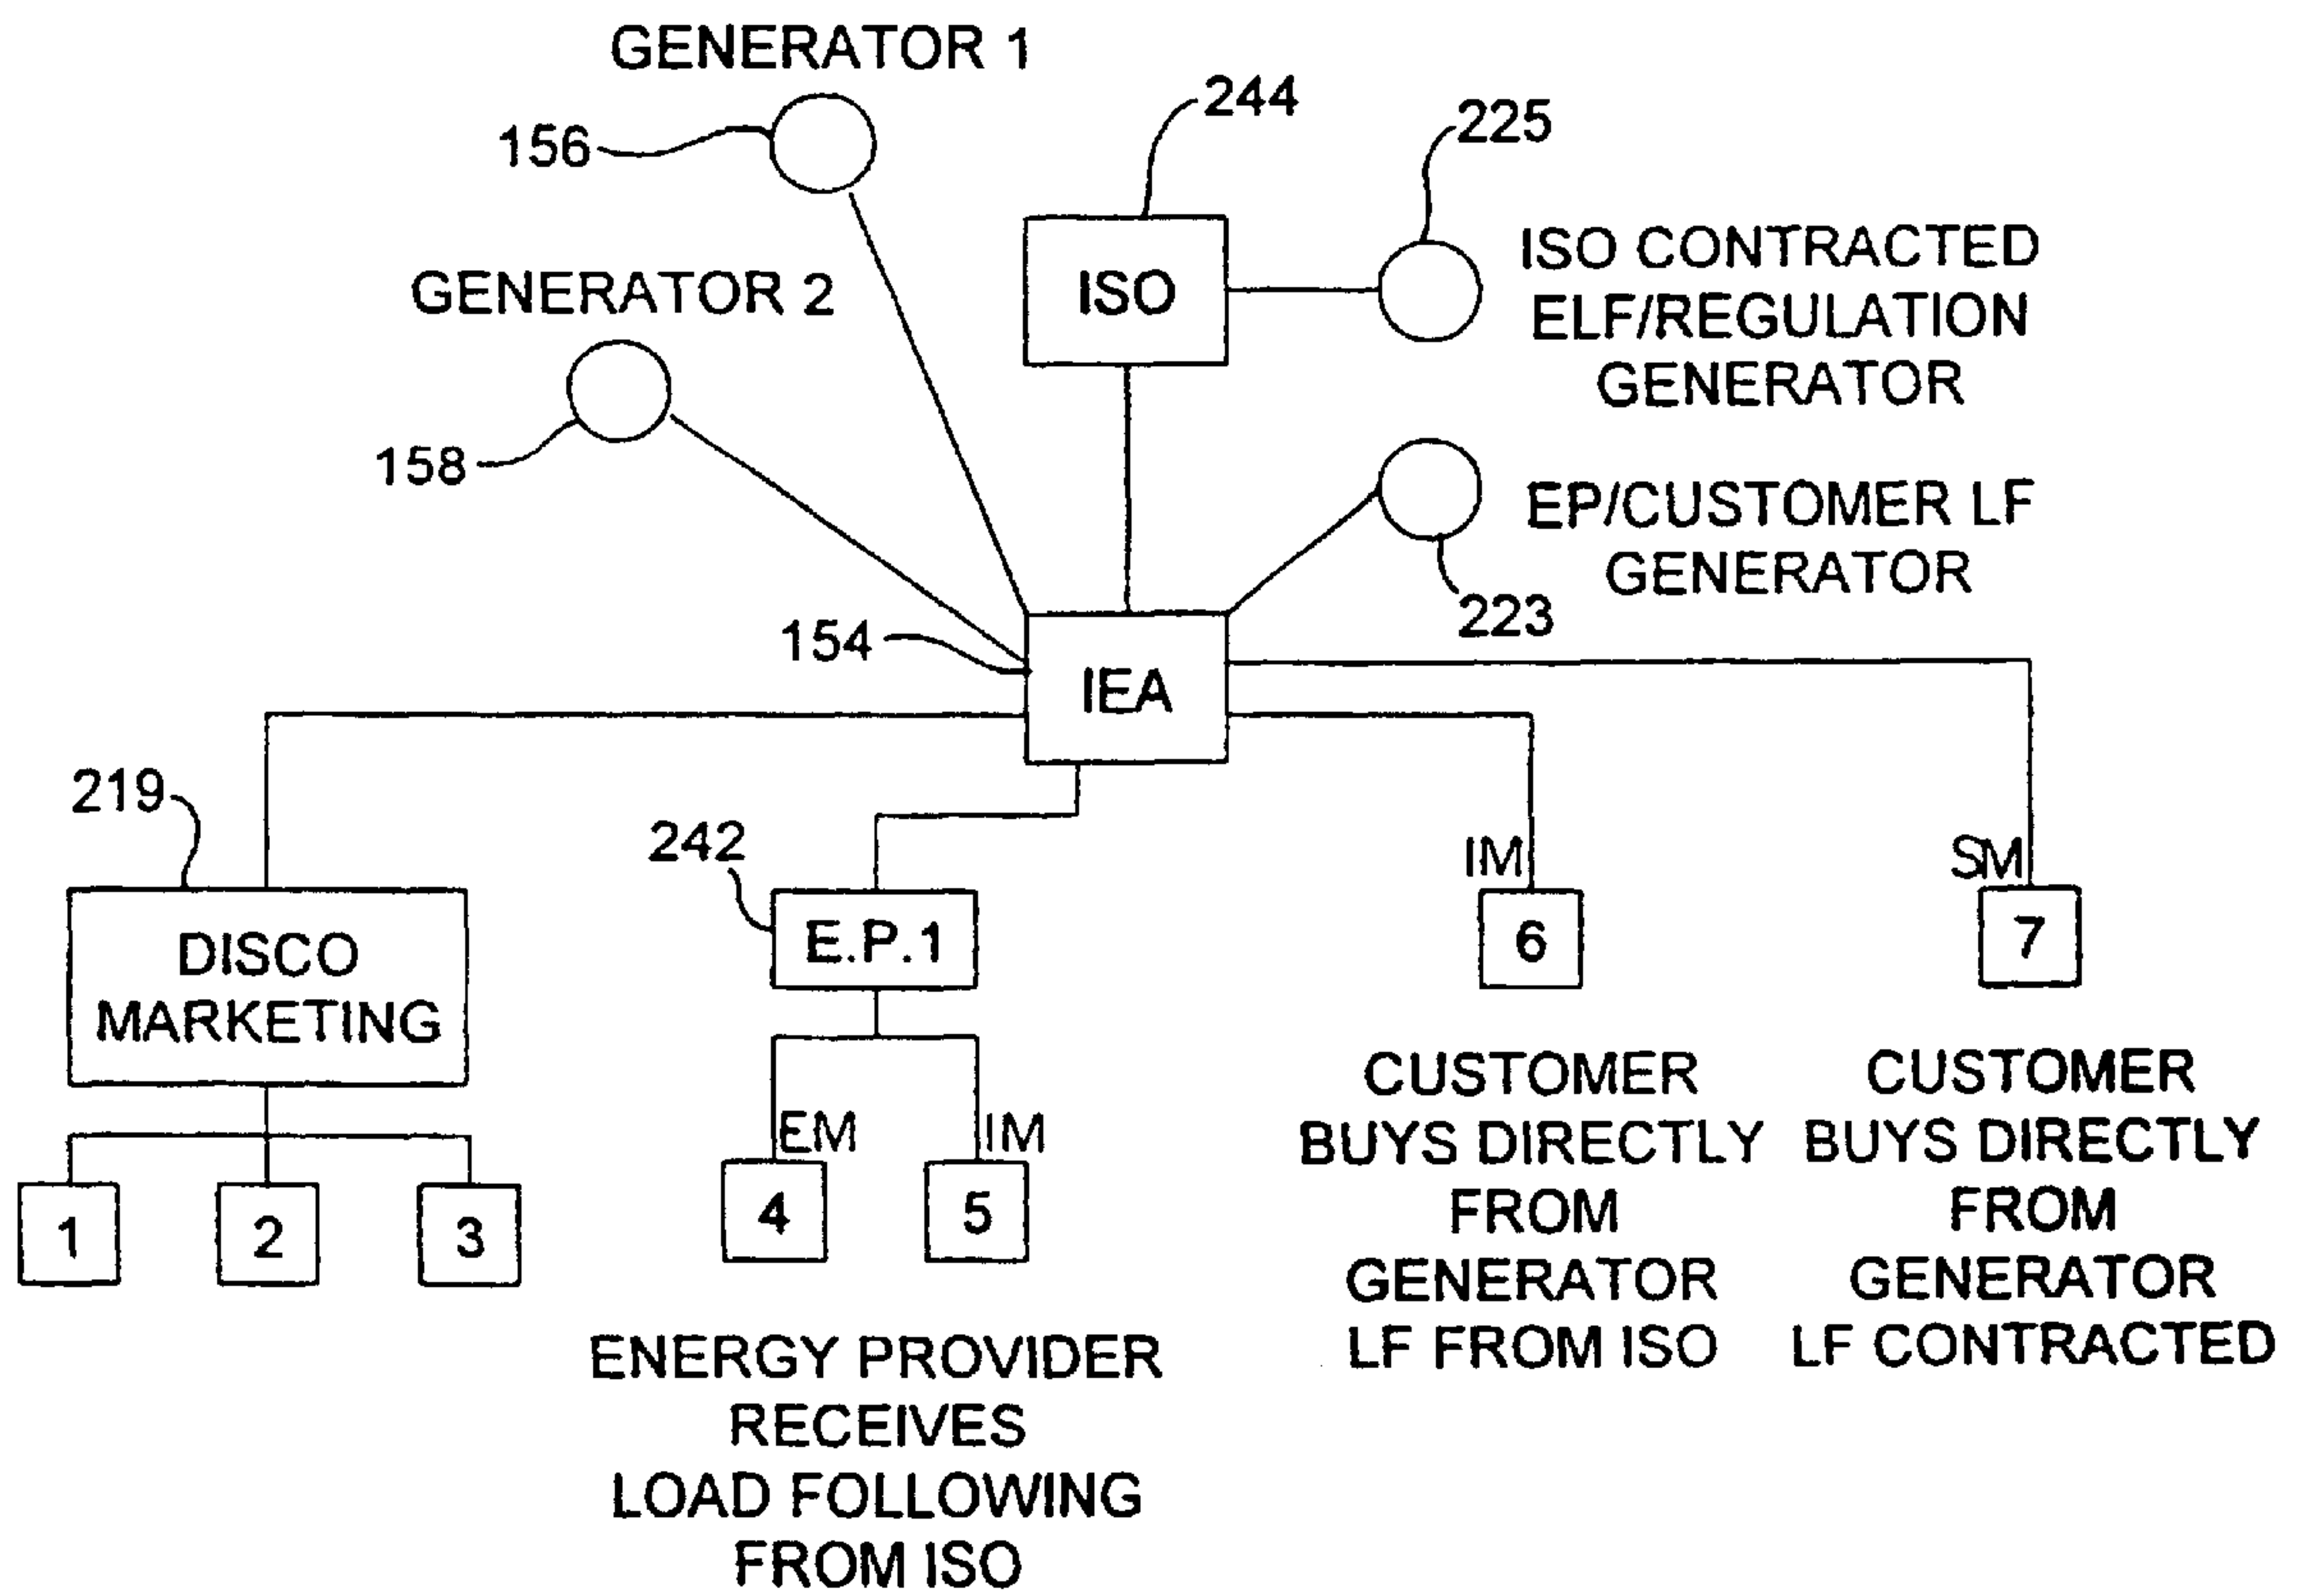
GENERATOR 1
156
244
225
ISO
ISO CONTRACTED ELF/REGULATION GENERATOR
GENERATOR 2
158
EP/CUSTOMER LF GENERATOR
223
154
IEA
219
242
IM
SM
DISCO MARKETING
E.P.1
6
7
EM
IM
CUSTOMER BUYS DIRECTLY FROM GENERATOR LF FROM ISO
CUSTOMER BUYS DIRECTLY FROM GENERATOR LF CONTRACTED
1
2
3
4
5
ENERGY PROVIDER RECEIVES LOAD FOLLOWING FROM ISO